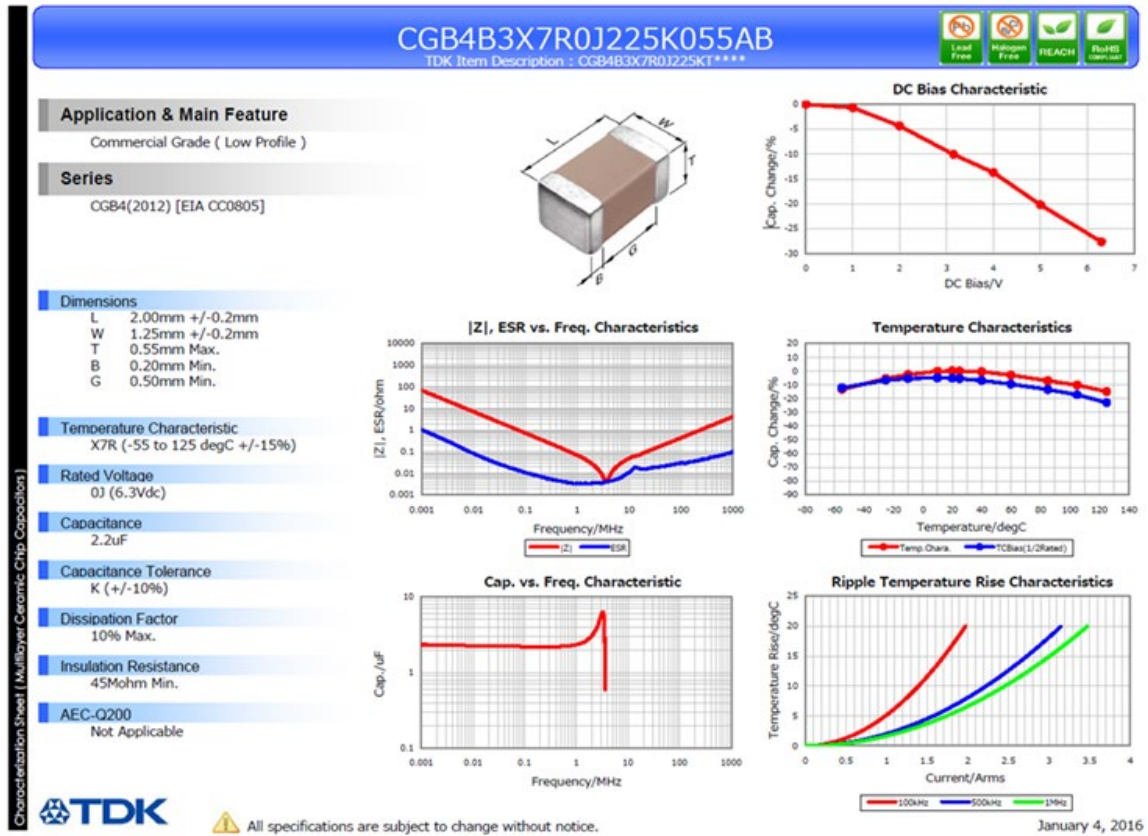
CGB4B3X7R0J225K055AB
TDK Item Description : CGB4B3X7R0J225KT****

Lead Free Halogen Free REACH RoHS

Characterization Sheet ( Multilayer Ceramic Chip Capacitors )

Application & Main Feature
Commercial Grade ( Low Profile )

Series
CGB4(2012) [EIA CC0805]

L W T B G

Dimensions
L 2.00mm +/-0.2mm
W 1.25mm +/-0.2mm
T 0.55mm Max.
B 0.20mm Min.
G 0.50mm Min.

Temperature Characteristic
X7R (-55 to 125 degC +/-15%)

Rated Voltage
0J (6.3Vdc)

Capacitance
2.2uF

Capacitance Tolerance
K (+/-10%)

Dissipation Factor
10% Max.

Insulation Resistance
45Mohm Min.

AEC-Q200
Not Applicable

DC Bias Characteristic
Cap. Change/%
0 -5 -10 -15 -20 -25 -30
0 1 2 3 4 5 6 7
DC Bias/V

|Z|, ESR vs. Freq. Characteristics
|Z|, ESR/ohm
10000 1000 100 10 1 0.1 0.01 0.001
0.001 0.01 0.1 1 10 100 1000
Frequency/MHz
|Z| ESR

Temperature Characteristics
Cap. Change/%
20 10 0 -10 -20 -30 -40 -50 -60 -70 -80 -90
-80 -60 -40 -20 0 20 40 60 80 100 120 140
Temperature/degC
Temp.Chara. TCBias(1/2Rated)

Cap. vs. Freq. Characteristic
Cap./uF
10 1 0.1
0.001 0.01 0.1 1 10 100 1000
Frequency/MHz

Ripple Temperature Rise Characteristics
Temperature Rise/degC
25 20 15 10 5 0
0 0.5 1 1.5 2 2.5 3 3.5 4
Current/Arms
100kHz 500kHz 1MHz

TDK
All specifications are subject to change without notice.
January 4, 2016